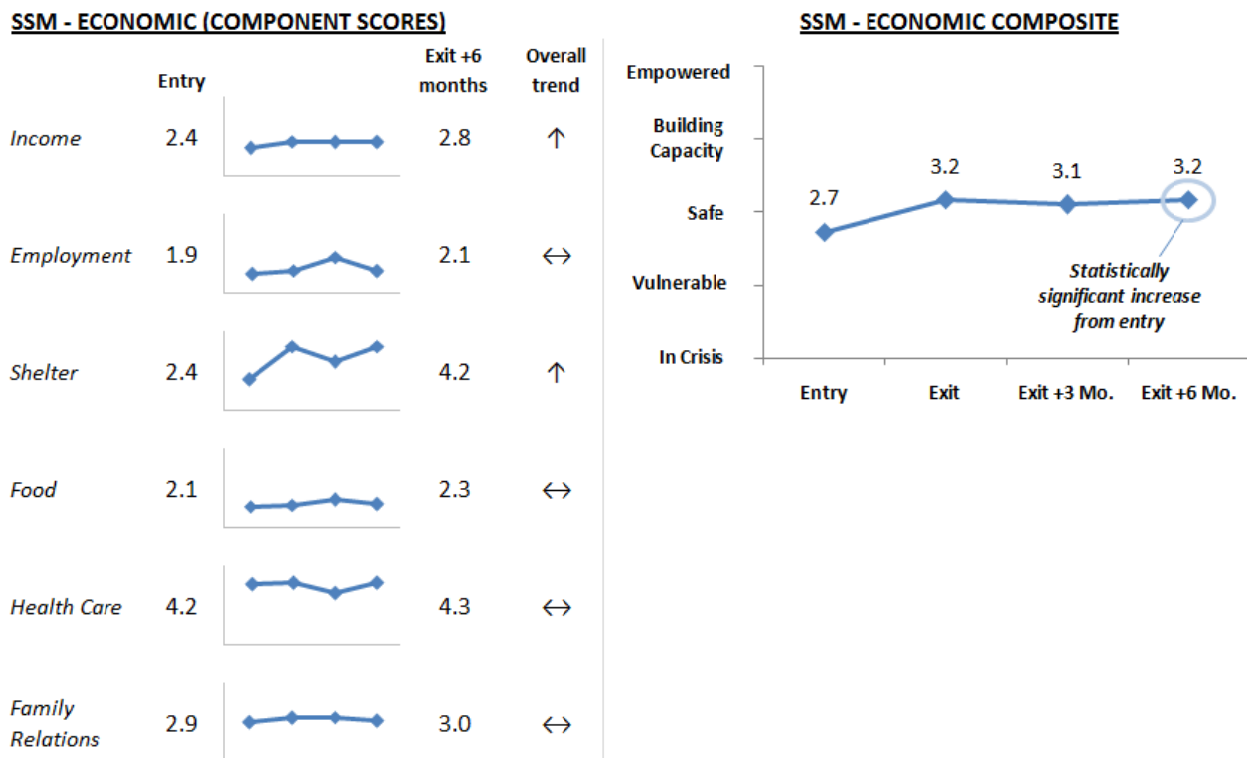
SSM - ECONOMIC (COMPONENT SCORES)

| | Entry | | Exit +6 months | Overall trend |
|---|---|---|---|---|
| Income | 2.4 | | 2.8 | ↑ |
| Employment | 1.9 | | 2.1 | ↔ |
| Shelter | 2.4 | | 4.2 | ↑ |
| Food | 2.1 | | 2.3 | ↔ |
| Health Care | 4.2 | | 4.3 | ↔ |
| Family Relations | 2.9 | | 3.0 | ↔ |

SSM - ECONOMIC COMPOSITE

Empowered
Building Capacity
Safe
Vulnerable
In Crisis

2.7
3.2
3.1
3.2

Statistically significant increase from entry

Entry
Exit
Exit +3 Mo.
Exit +6 Mo.